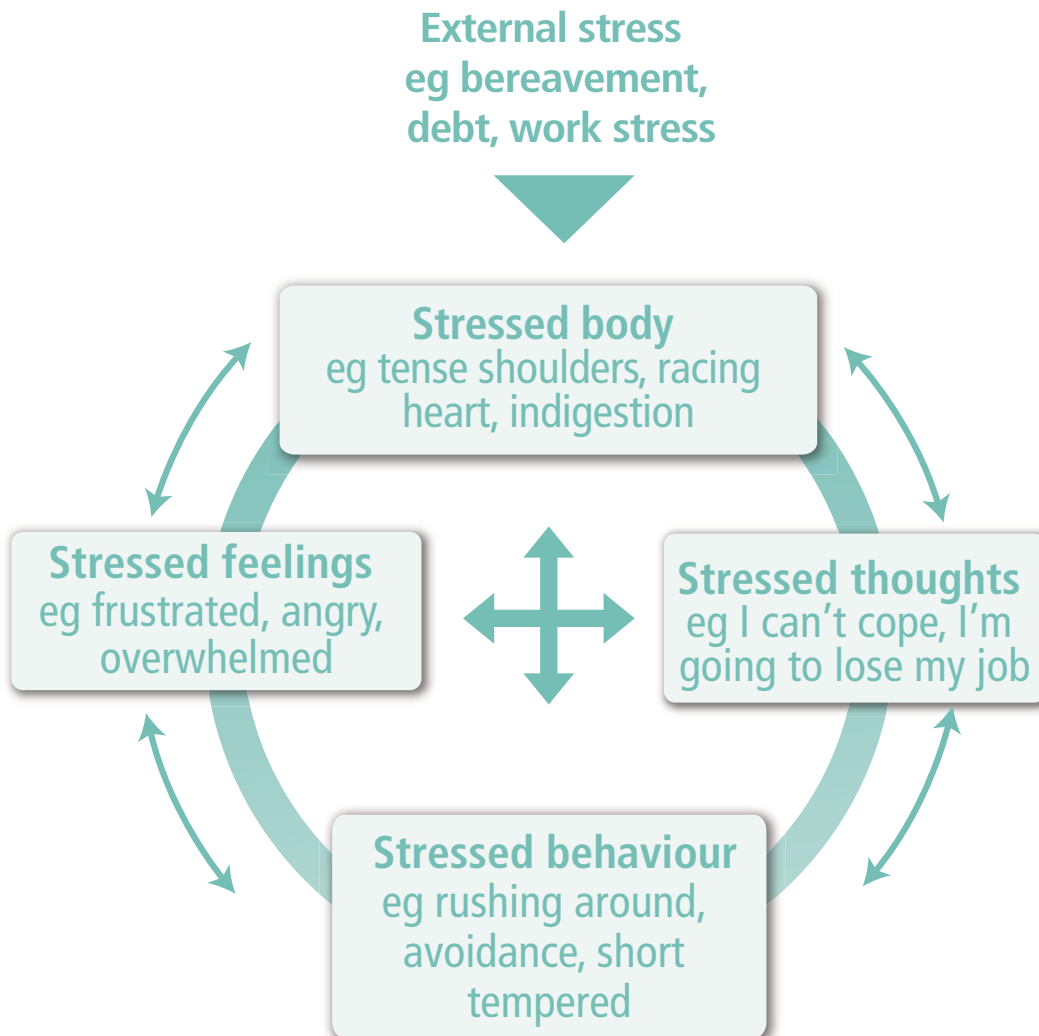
External stress
eg bereavement, debt, work stress

Stressed body
eg tense shoulders, racing heart, indigestion

Stressed feelings
eg frustrated, angry, overwhelmed

Stressed thoughts
eg I can’t cope, I’m going to lose my job

Stressed behaviour
eg rushing around, avoidance, short tempered